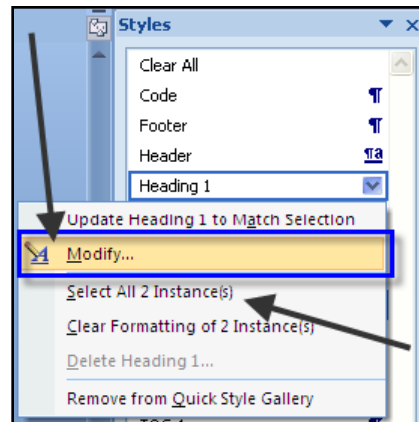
Styles

Clear All

Code ¶

Footer ¶

Header ¶a

Heading 1

Update Heading 1 to Match Selection

Modify...

Select All 2 Instance(s)

Clear Formatting of 2 Instance(s)

Delete Heading 1...

Remove from Quick Style Gallery